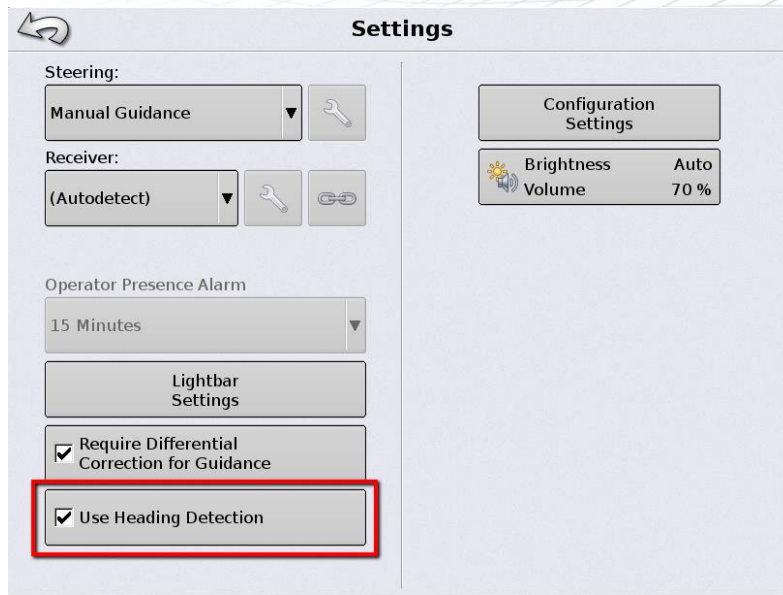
Settings

Steering:

Manual Guidance

Receiver:

(Autodetect)

Operator Presence Alarm

15 Minutes

Lightbar Settings

Require Differential Correction for Guidance

Use Heading Detection

Configuration Settings

Brightness Auto
Volume 70 %